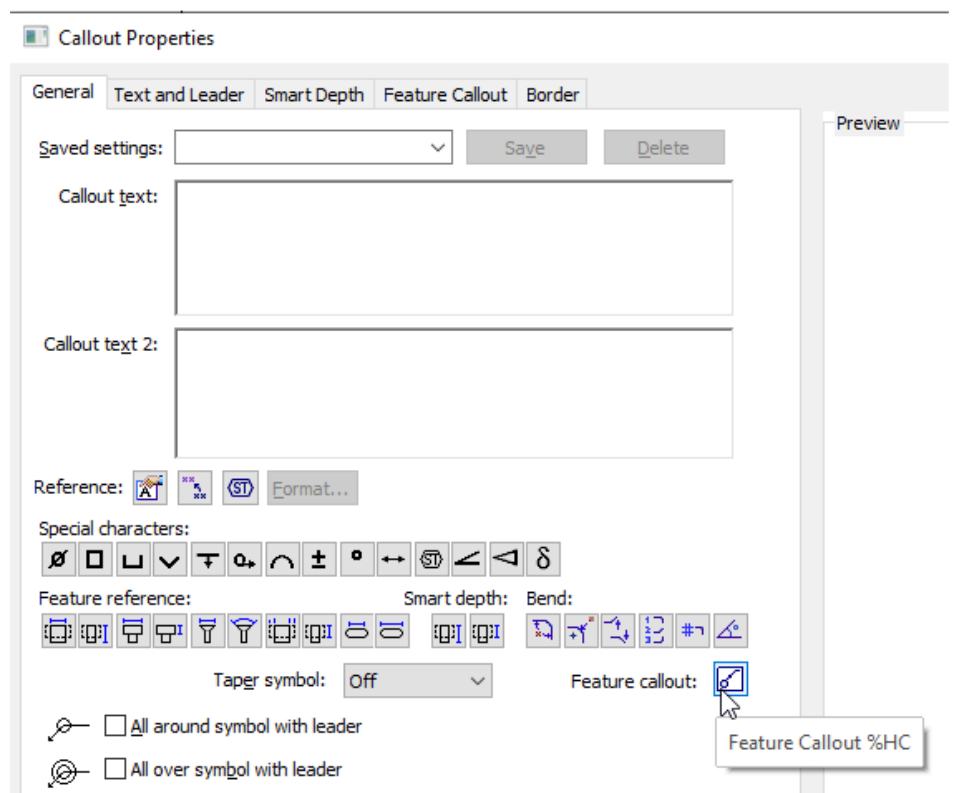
Callout Properties

General | Text and Leader | Smart Depth | Feature Callout | Border

Preview

Saved settings:
Save
Delete

Callout text:

Callout text 2:

Reference:
Format...

Special characters:
$\varnothing$ □ ⊔ ∨ ⊤ ± ° ↔ ∠ ◁ δ

Feature reference:

Smart depth:

Bend:

Taper symbol: Off

Feature callout:

All around symbol with leader

All over symbol with leader

Feature Callout %HC